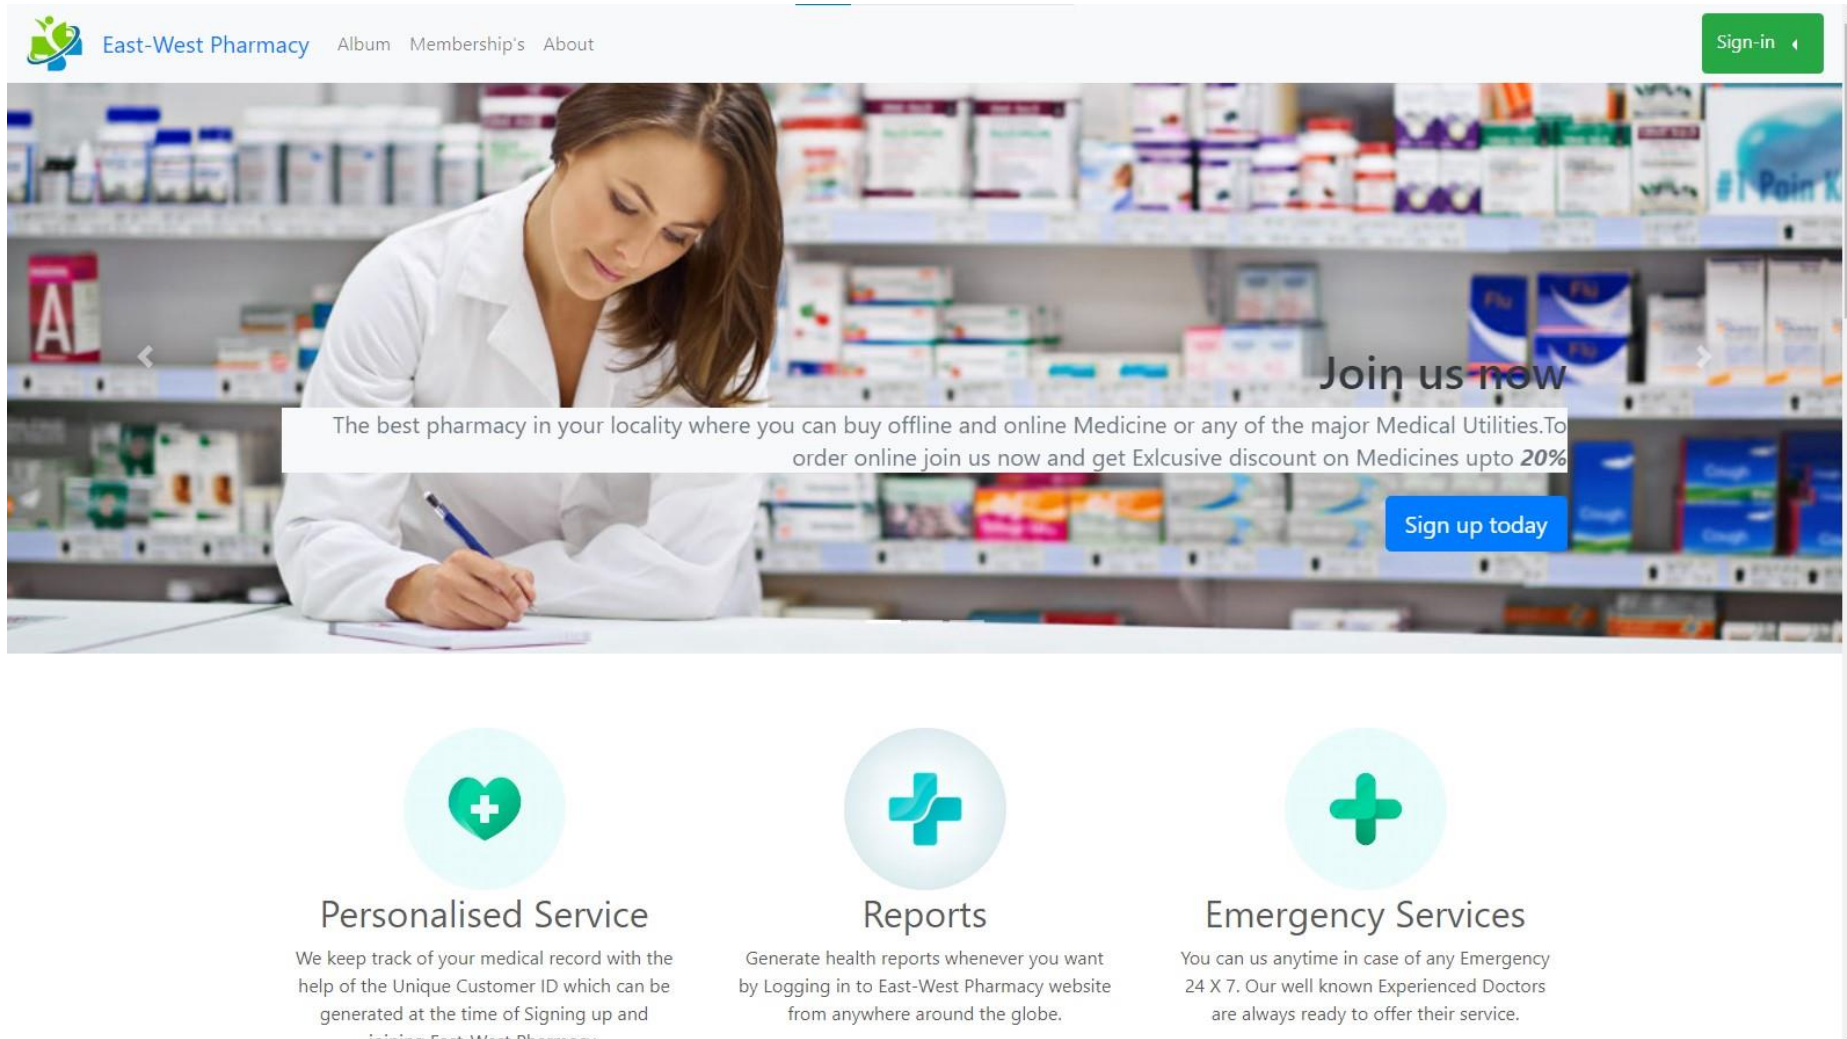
East-West Pharmacy Album Membership's About

Sign-in

Join us now

The best pharmacy in your locality where you can buy offline and online Medicine or any of the major Medical Utilities.To order online join us now and get Exlcusive discount on Medicines upto **20%**

Sign up today

Personalised Service

We keep track of your medical record with the help of the Unique Customer ID which can be generated at the time of Signing up and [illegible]

Reports

Generate health reports whenever you want by Logging in to East-West Pharmacy website from anywhere around the globe.

Emergency Services

You can us anytime in case of any Emergency 24 X 7. Our well known Experienced Doctors are always ready to offer their service.